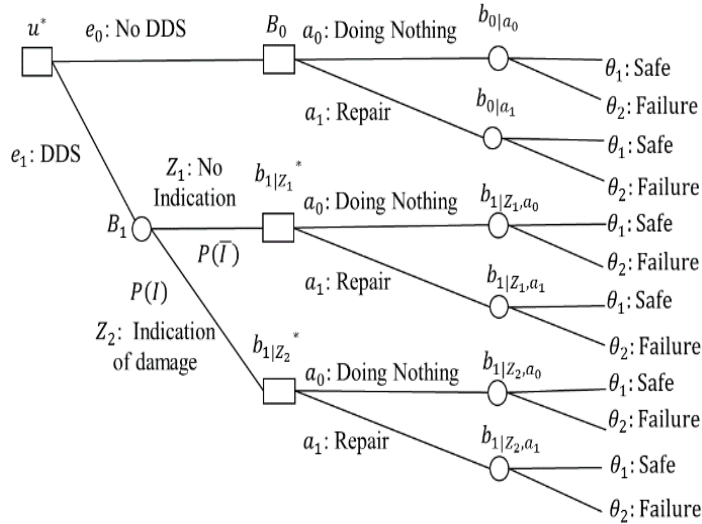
$u^*$

$e_0$: No DDS

$B_0$

$a_0$: Doing Nothing

$b_{0|a_0}$

$\theta_1$: Safe

$\theta_2$: Failure

$a_1$: Repair

$b_{0|a_1}$

$\theta_1$: Safe

$\theta_2$: Failure

$e_1$: DDS

$Z_1$: No Indication

$b_{1|Z_1}{}^*$

$B_1$

$P(\bar{I})$

$a_0$: Doing Nothing

$b_{1|Z_1,a_0}$

$\theta_1$: Safe

$\theta_2$: Failure

$a_1$: Repair

$b_{1|Z_1,a_1}$

$\theta_1$: Safe

$\theta_2$: Failure

$P(I)$

$Z_2$: Indication of damage

$b_{1|Z_2}{}^*$

$a_0$: Doing Nothing

$b_{1|Z_2,a_0}$

$\theta_1$: Safe

$\theta_2$: Failure

$a_1$: Repair

$b_{1|Z_2,a_1}$

$\theta_1$: Safe

$\theta_2$: Failure